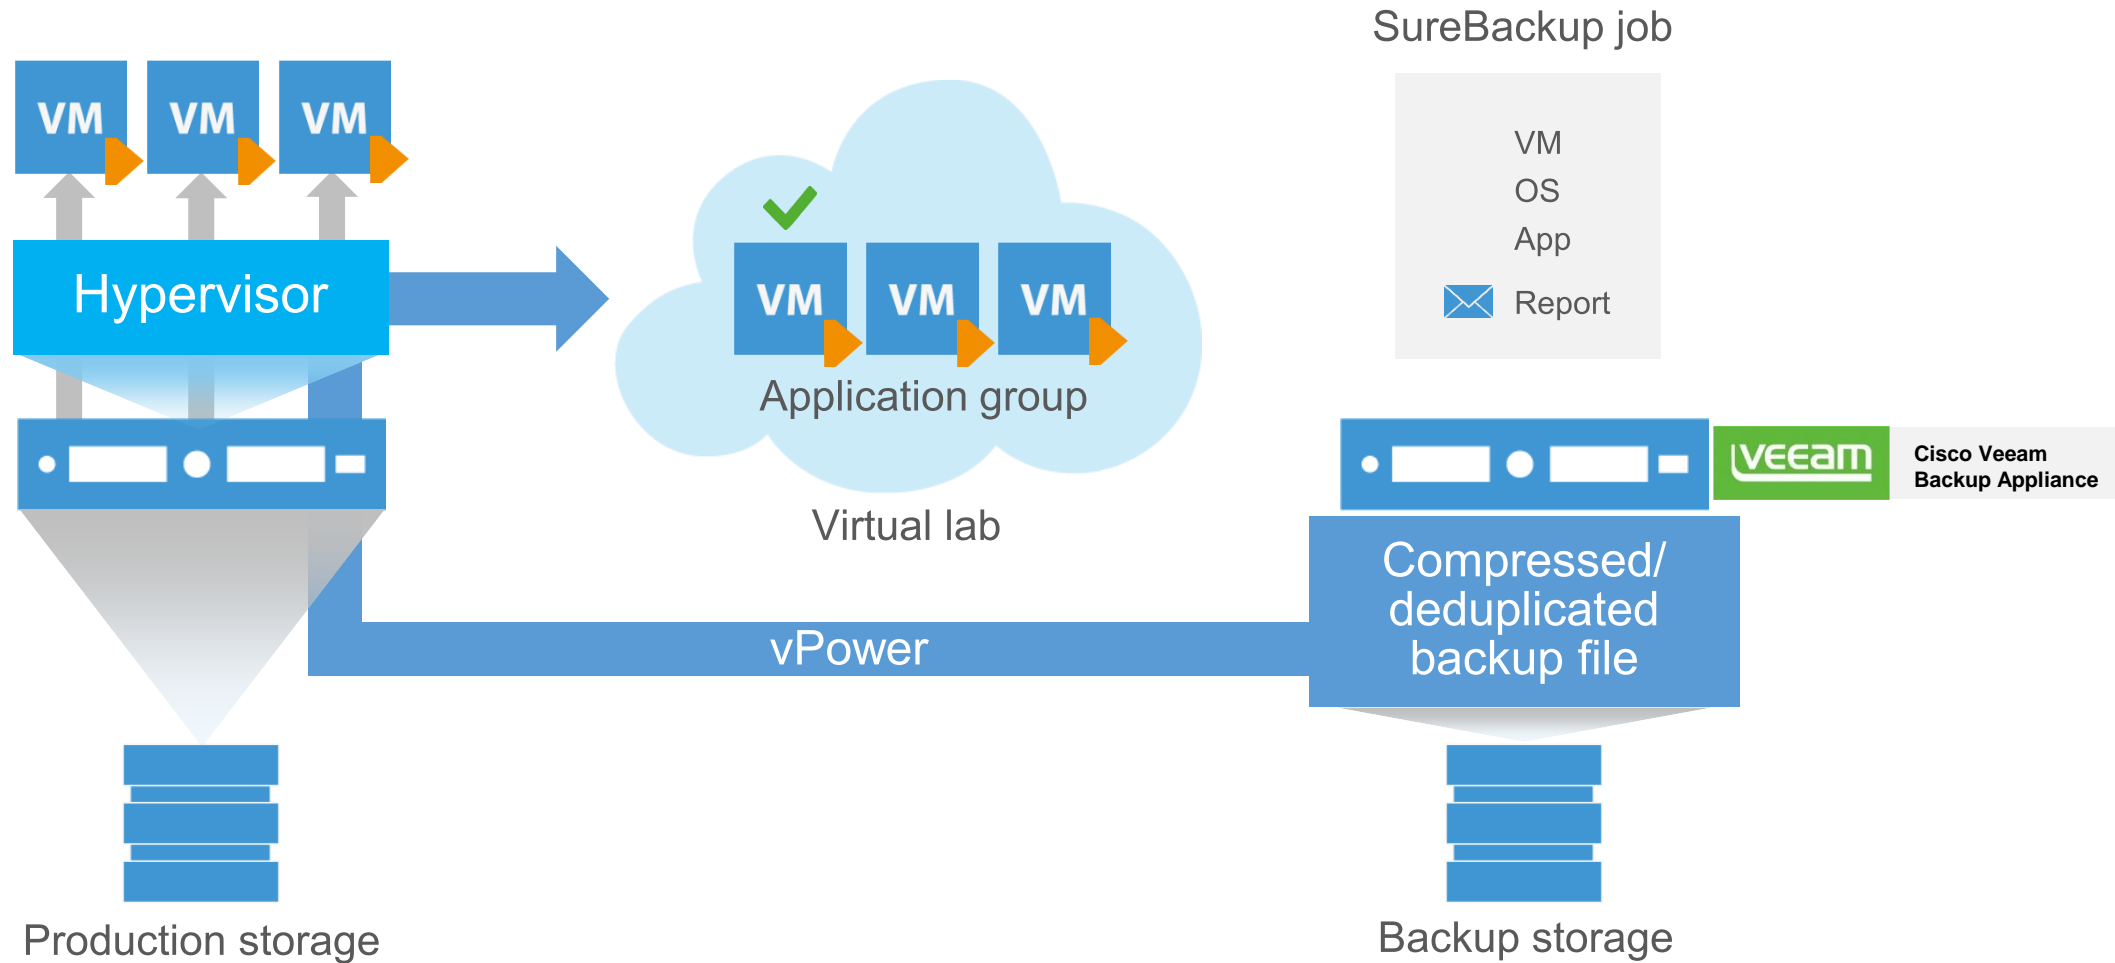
SureBackup job

VM
OS
App
Report

VM VM VM

Hypervisor

VM VM VM

Application group

Virtual lab

veeam

Cisco Veeam Backup Appliance

Compressed/ deduplicated backup file

vPower

Production storage

Backup storage